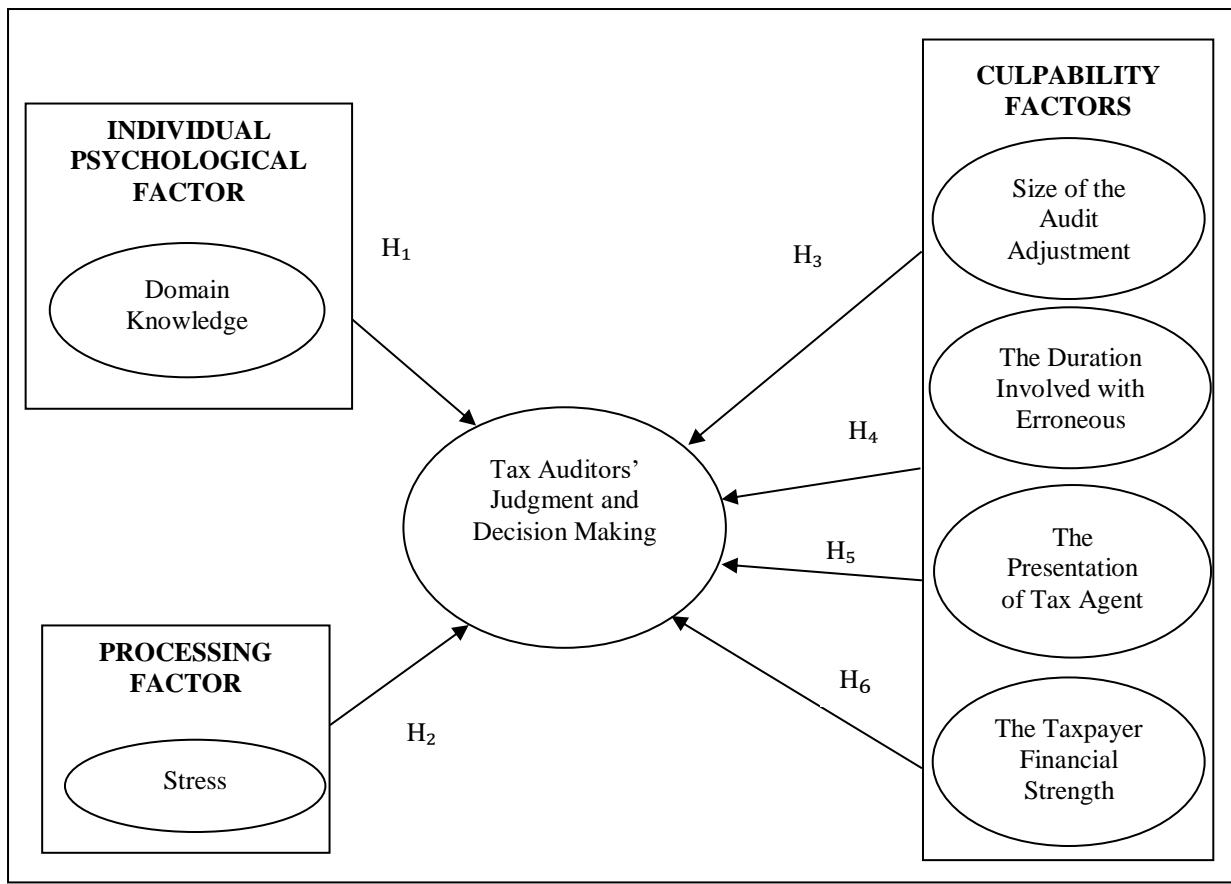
INDIVIDUAL PSYCHOLOGICAL FACTOR

Domain Knowledge

$H_1$

PROCESSING FACTOR

Stress

$H_2$

Tax Auditors' Judgment and Decision Making

CULPABILITY FACTORS

Size of the Audit Adjustment

$H_3$

The Duration Involved with Erroneous

$H_4$

The Presentation of Tax Agent

$H_5$

The Taxpayer Financial Strength

$H_6$